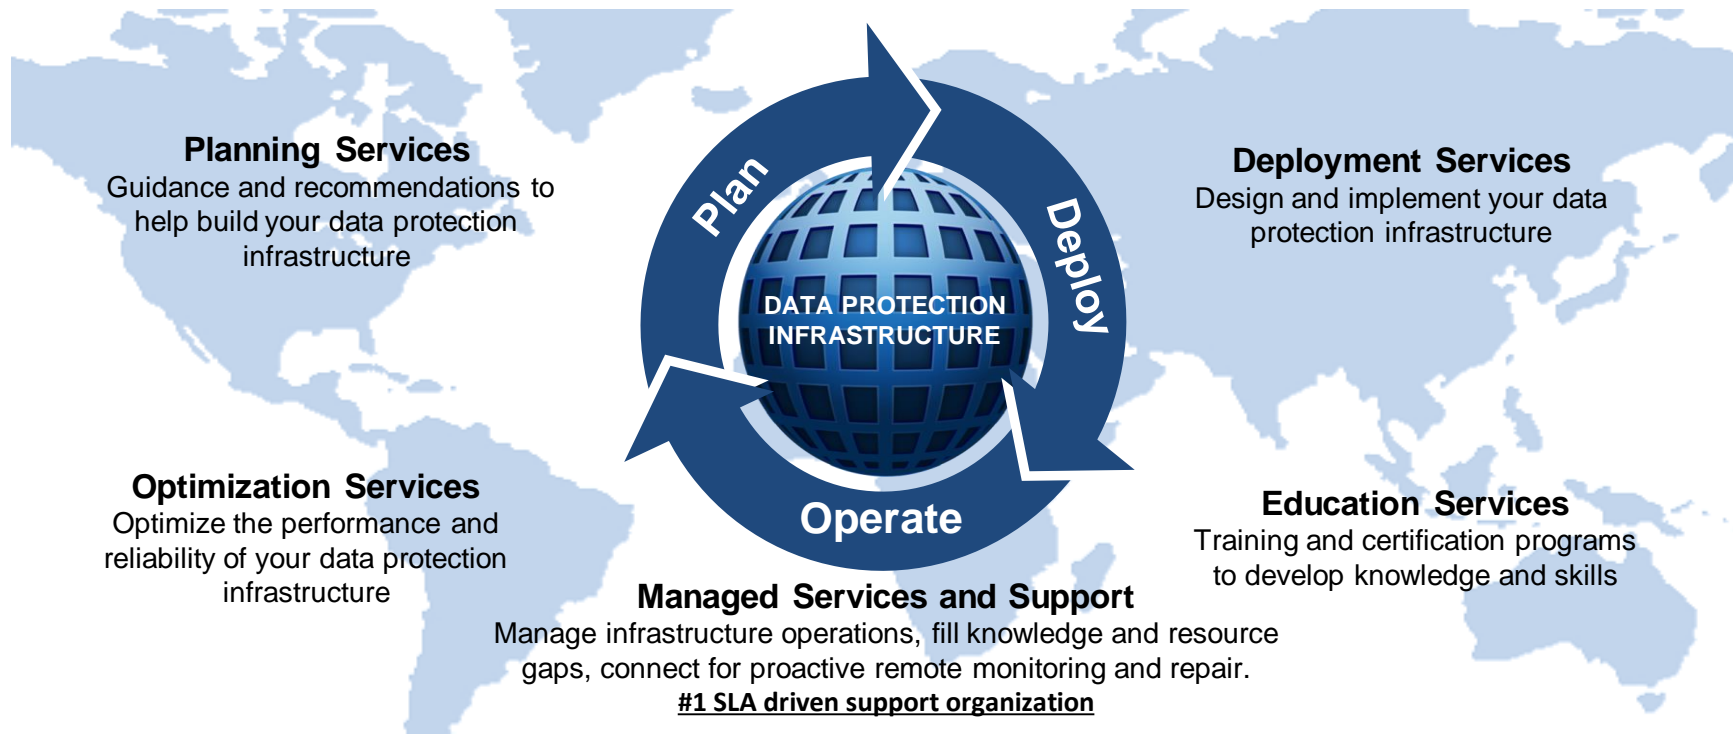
Planning Services
Guidance and recommendations to help build your data protection infrastructure

Plan

Deploy

DATA PROTECTION INFRASTRUCTURE

Operate

Deployment Services
Design and implement your data protection infrastructure

Optimization Services
Optimize the performance and reliability of your data protection infrastructure

Education Services
Training and certification programs to develop knowledge and skills

Managed Services and Support
Manage infrastructure operations, fill knowledge and resource gaps, connect for proactive remote monitoring and repair.
#1 SLA driven support organization